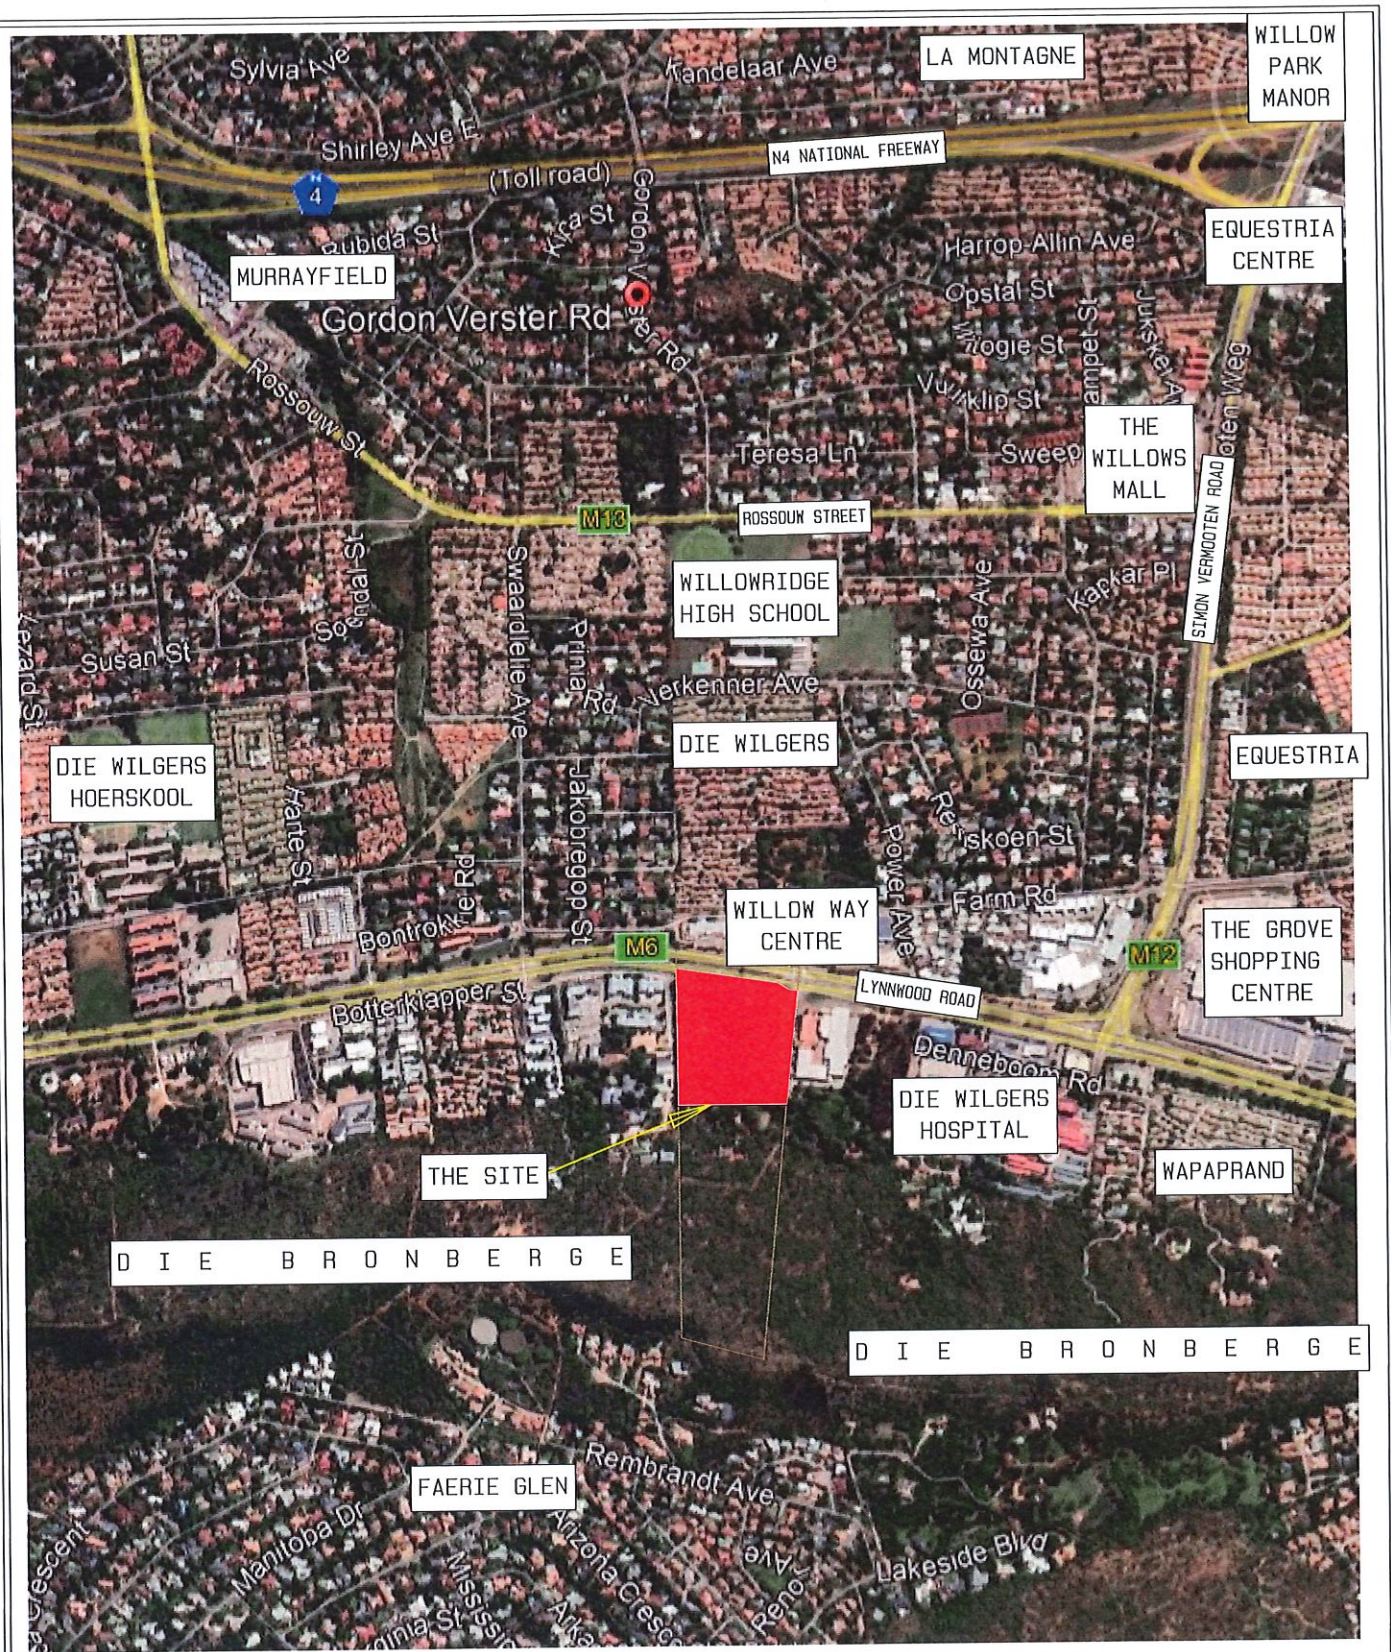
Sylvia Ave
Kandelaar Ave
LA MONTAGNE
WILLOW PARK MANOR
Shirley Ave E
N4 NATIONAL FREEWAY
4
(Toll road)
Gordon Verster Rd
Rubida St
Kira St
MURRAYFIELD
Gordon Verster Rd
Harrop-Allin Ave
EQUESTRIA CENTRE
Opstal St
Wilogie St
Vuurklip St
Jampel St
Jukskei
Rossouw St
Teresa Ln
Sweep
THE WILLOWS MALL
M13
ROSSOUW STREET
SIMON VERMOOTEN ROAD
WILLOWRIDGE HIGH SCHOOL
Swaardlelie Ave
Prima Rd
Kapkar Pl
Ossewa Ave
Sondal St
Susan St
Lezard St
Verkenner Ave
DIE WILGERS
EQUESTRIA
DIE WILGERS HOERSKOOL
Hartle St
Jakobregop St
Power Ave
Rem skoen St
Farm Rd
Bontrokkie Rd
WILLOW WAY CENTRE
M6
M12
THE GROVE SHOPPING CENTRE
Botterklapper St
LYNNWOOD ROAD
Denneboom Rd
DIE WILGERS HOSPITAL
WAPAPRAND
THE SITE
D I E B R O N B E R G E
D I E B R O N B E R G E
Rembrandt Ave
FAERIE GLEN
Manitoba Dr
Arizona Cresc
Reno Ave
Lakeside Blvd
Crescent
Virginia St
Mississippi
Arkansas